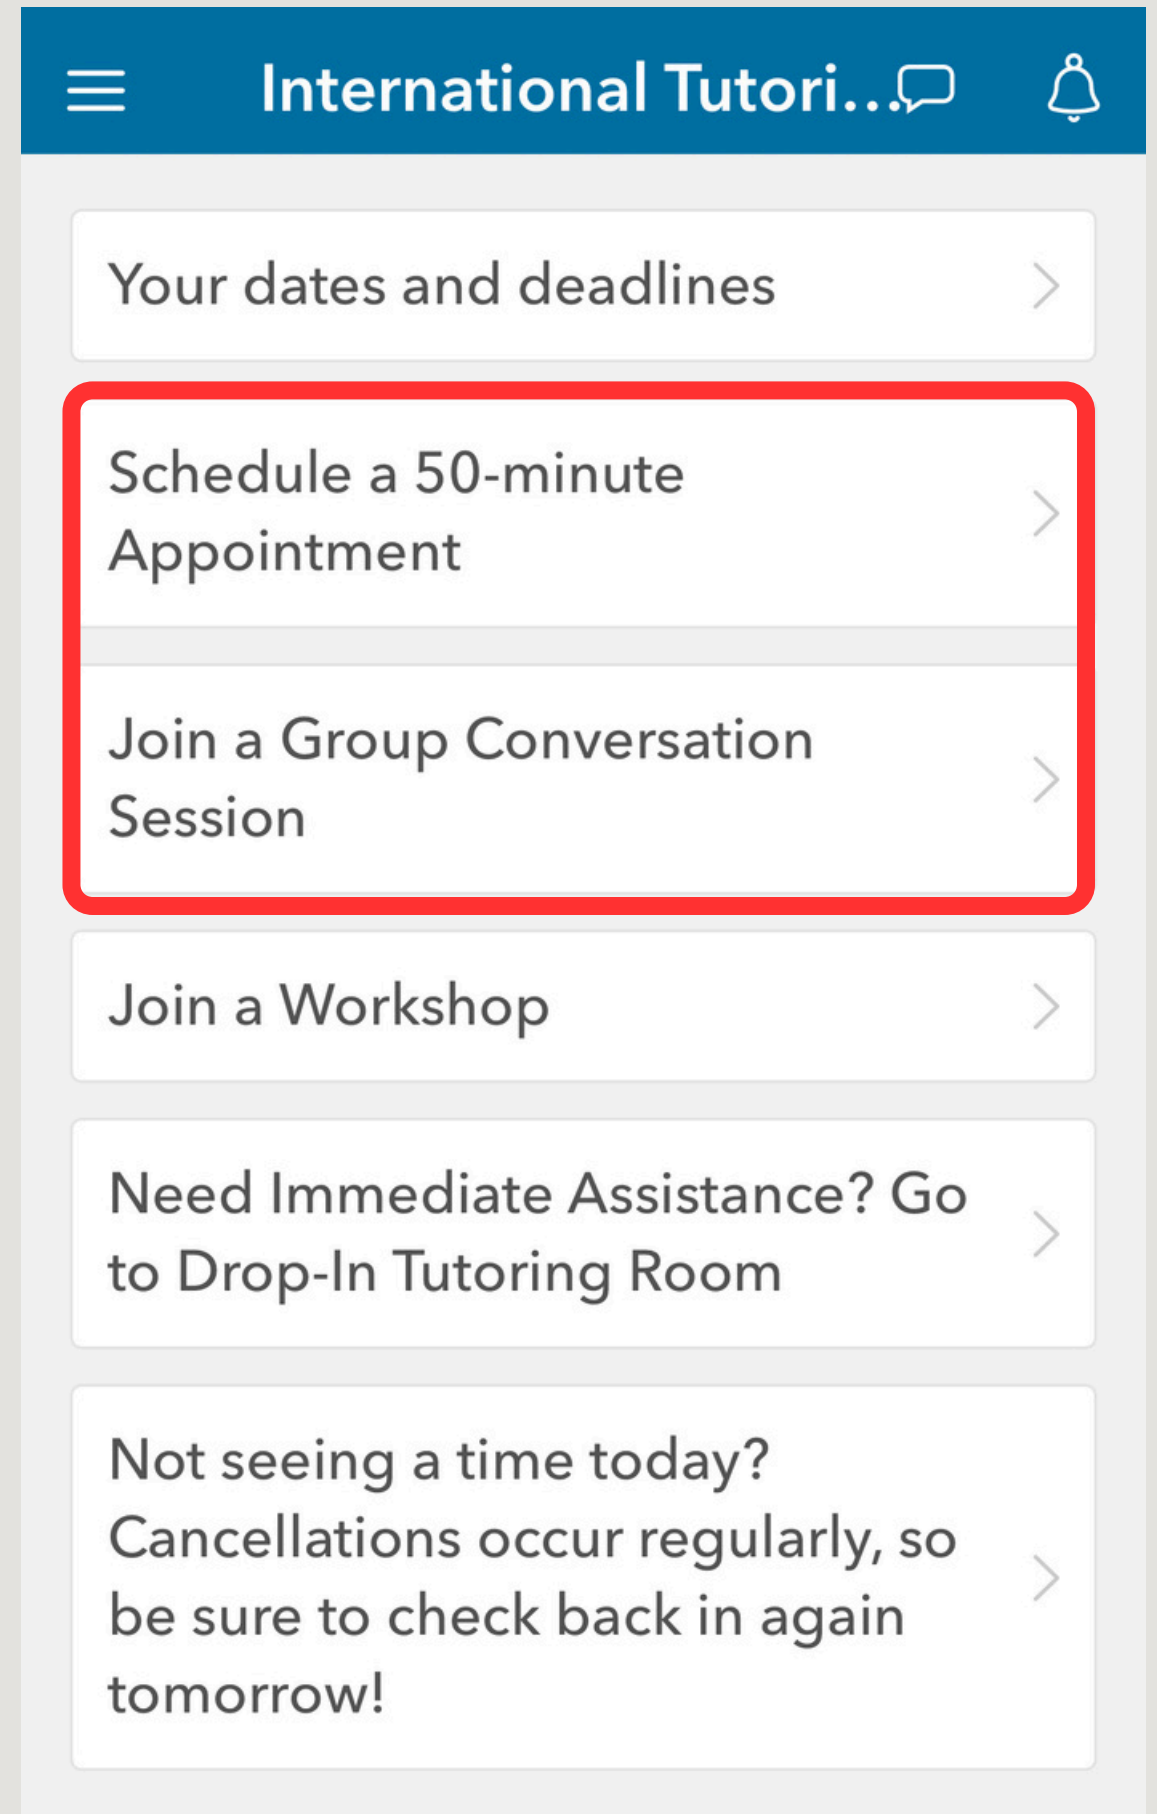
International Tutori...

Your dates and deadlines

Schedule a 50-minute Appointment

Join a Group Conversation Session

Join a Workshop

Need Immediate Assistance? Go to Drop-In Tutoring Room

Not seeing a time today? Cancellations occur regularly, so be sure to check back in again tomorrow!